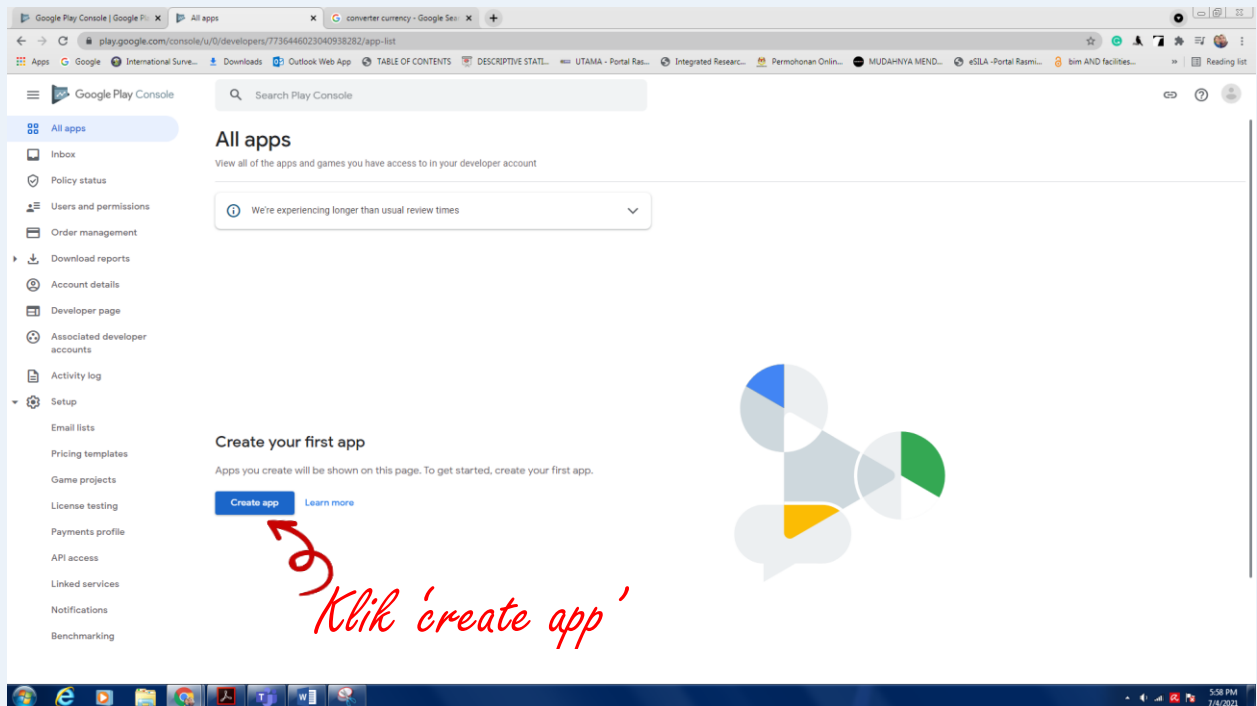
Google Play Console | Google Pl
All apps
converter currency - Google Sea

play.google.com/console/u/0/developers/7736446023040938282/app-list

Apps
Google
International Surve...
Downloads
Outlook Web App
TABLE OF CONTENTS
DESCRIPTIVE STATI...
UTAMA - Portal Ras...
Integrated Researc...
Permohonan Onlin...
MUDAHNYA MEND...
eSILA -Portal Rasmi...
bim AND facilities...
Reading list

Google Play Console

Search Play Console

All apps
Inbox
Policy status
Users and permissions
Order management
Download reports
Account details
Developer page
Associated developer accounts
Activity log
Setup
Email lists
Pricing templates
Game projects
License testing
Payments profile
API access
Linked services
Notifications
Benchmarking

All apps
View all of the apps and games you have access to in your developer account

We're experiencing longer than usual review times

Create your first app
Apps you create will be shown on this page. To get started, create your first app.

Create app
Learn more

Klik 'create app'

5:58 PM
7/4/2021